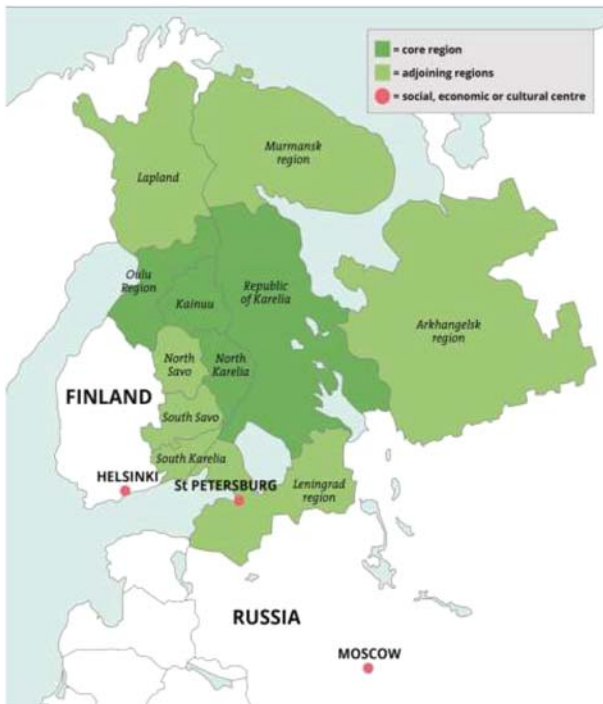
= core region
= adjoining regions
= social, economic or cultural centre

Murmansk region

Lapland

Oulu Region

Kainuu

Republic of Karelia

Arkhangelsk region

North Savo

North Karelia

FINLAND

South Savo

South Karelia

HELSINKI

St PETERSBURG

Leningrad region

RUSSIA

MOSCOW